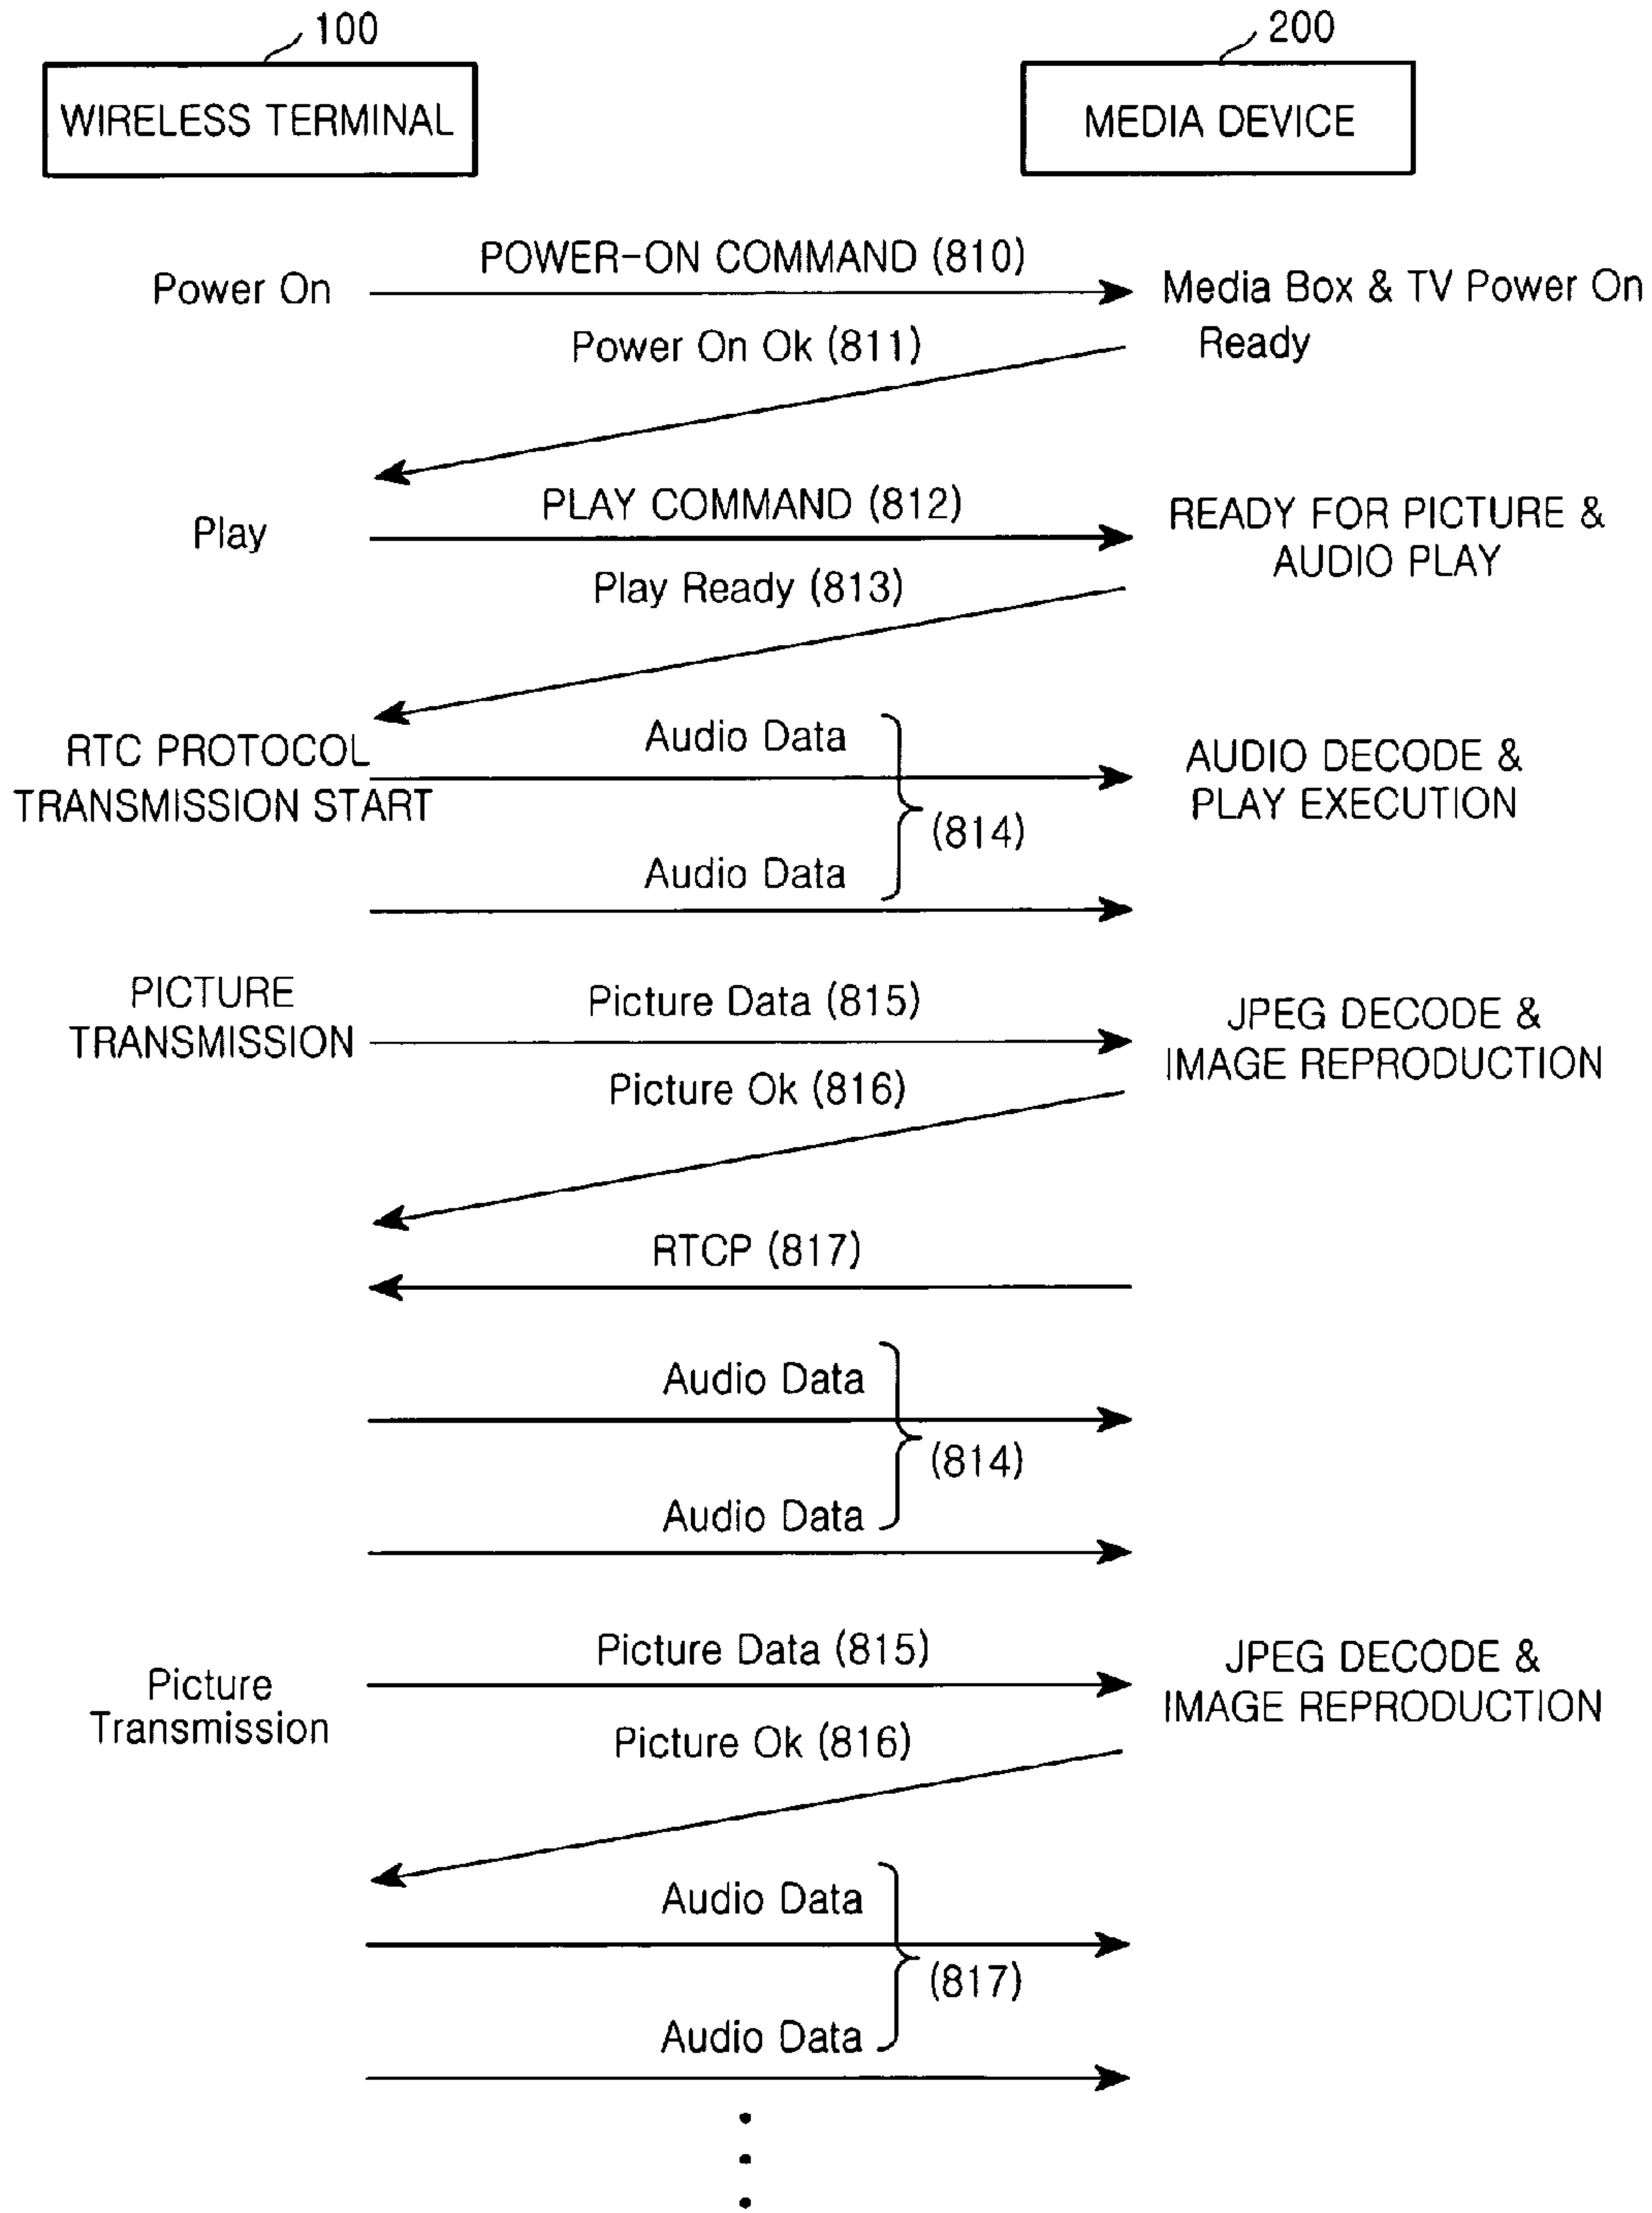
100
WIRELESS TERMINAL

200
MEDIA DEVICE

Power On
POWER-ON COMMAND (810)
Media Box & TV Power On
Power On Ok (811)
Ready

Play
PLAY COMMAND (812)
READY FOR PICTURE & AUDIO PLAY
Play Ready (813)

RTC PROTOCOL TRANSMISSION START
Audio Data
AUDIO DECODE & PLAY EXECUTION
(814)
Audio Data

PICTURE TRANSMISSION
Picture Data (815)
JPEG DECODE & IMAGE REPRODUCTION
Picture Ok (816)

RTCP (817)

Audio Data
(814)
Audio Data

Picture Transmission
Picture Data (815)
JPEG DECODE & IMAGE REPRODUCTION
Picture Ok (816)

Audio Data
(817)
Audio Data

⋮